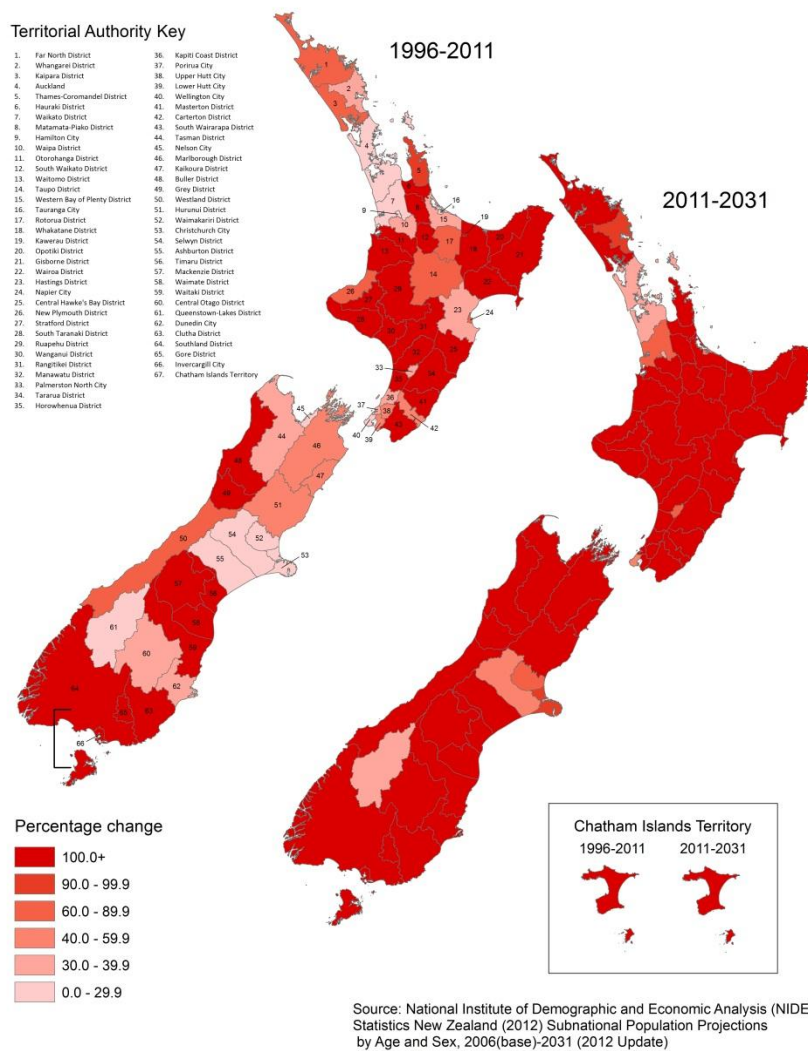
Territorial Authority Key

1. Far North District
2. Whangarei District
3. Kaipara District
4. Auckland
5. Thames-Coromandel District
6. Hauraki District
7. Waikato District
8. Matamata-Piako District
9. Hamilton City
10. Waipa District
11. Otorohanga District
12. South Waikato District
13. Waitomo District
14. Taupo District
15. Western Bay of Plenty District
16. Tauranga City
17. Rotorua District
18. Whakatane District
19. Kawerau District
20. Opotiki District
21. Gisborne District
22. Wairoa District
23. Hastings District
24. Napier City
25. Central Hawke's Bay District
26. New Plymouth District
27. Stratford District
28. South Taranaki District
29. Ruapehu District
30. Wanganui District
31. Rangitikei District
32. Manawatu District
33. Palmerston North City
34. Tararua District
35. Horowhenua District
36. Kapiti Coast District
37. Porirua City
38. Upper Hutt City
39. Lower Hutt City
40. Wellington City
41. Masterton District
42. Carterton District
43. South Wairarapa District
44. Tasman District
45. Nelson City
46. Marlborough District
47. Kaikoura District
48. Buller District
49. Grey District
50. Westland District
51. Hurunui District
52. Waimakariri District
53. Christchurch City
54. Selwyn District
55. Ashburton District
56. Timaru District
57. Mackenzie District
58. Waimate District
59. Waitaki District
60. Central Otago District
61. Queenstown-Lakes District
62. Dunedin City
63. Clutha District
64. Southland District
65. Gore District
66. Invercargill City
67. Chatham Islands Territory

1996-2011

2011-2031

1 2 3 4 5 6 7 8 9 10 11 12 13 14 15 16 17 18 19 20 21 22 23 24 25 26 27 28 29 30 31 32 33 34 35 36 37 38 39 40 41 42 43 44 45 46 47 48 49 50 51 52 53 54 55 56 57 58 59 60 61 62 63 64 65 66

Percentage change
100.0+
90.0 - 99.9
60.0 - 89.9
40.0 - 59.9
30.0 - 39.9
0.0 - 29.9

Chatham Islands Territory
1996-2011
2011-2031

Source: National Institute of Demographic and Economic Analysis (NIDE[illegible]
Statistics New Zealand (2012) Subnational Population Projections by Age and Sex, 2006(base)-2031 (2012 Update)